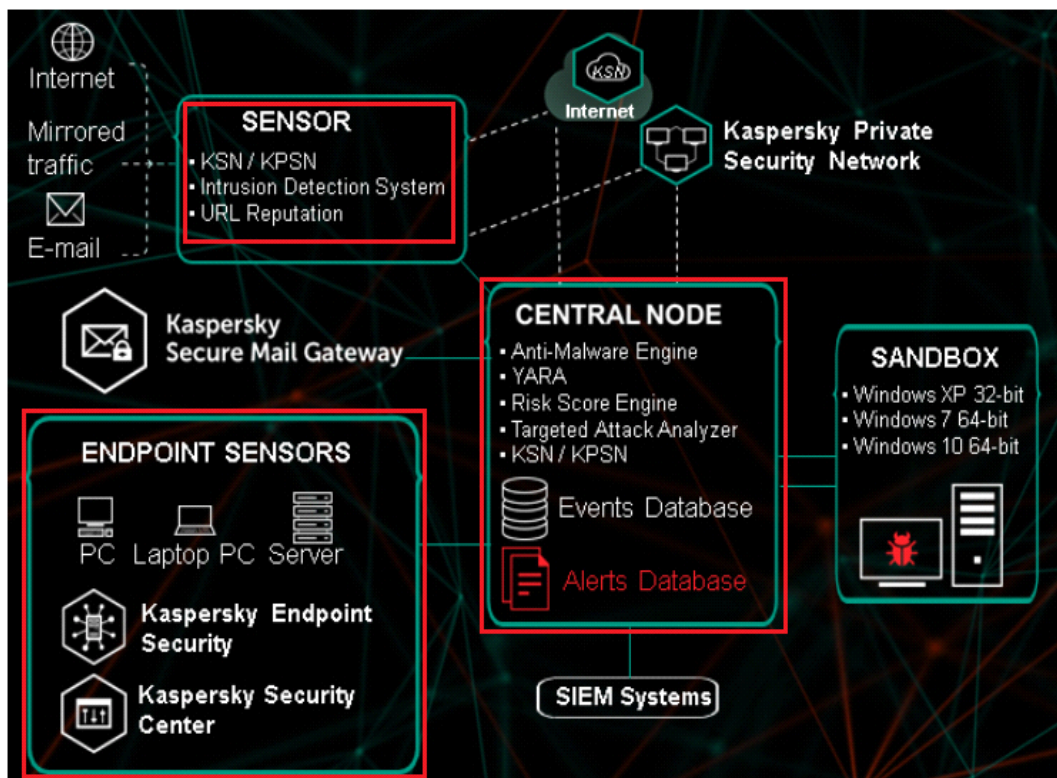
Internet

Mirrored traffic

E-mail

SENSOR
• KSN / KPSN
• Intrusion Detection System
• URL Reputation

KSN
Internet

Kaspersky Private Security Network

Kaspersky Secure Mail Gateway

CENTRAL NODE
• Anti-Malware Engine
• YARA
• Risk Score Engine
• Targeted Attack Analyzer
• KSN / KPSN

Events Database

Alerts Database

SANDBOX
• Windows XP 32-bit
• Windows 7 64-bit
• Windows 10 64-bit

ENDPOINT SENSORS

PC Laptop PC Server

Kaspersky Endpoint Security

Kaspersky Security Center

SIEM Systems